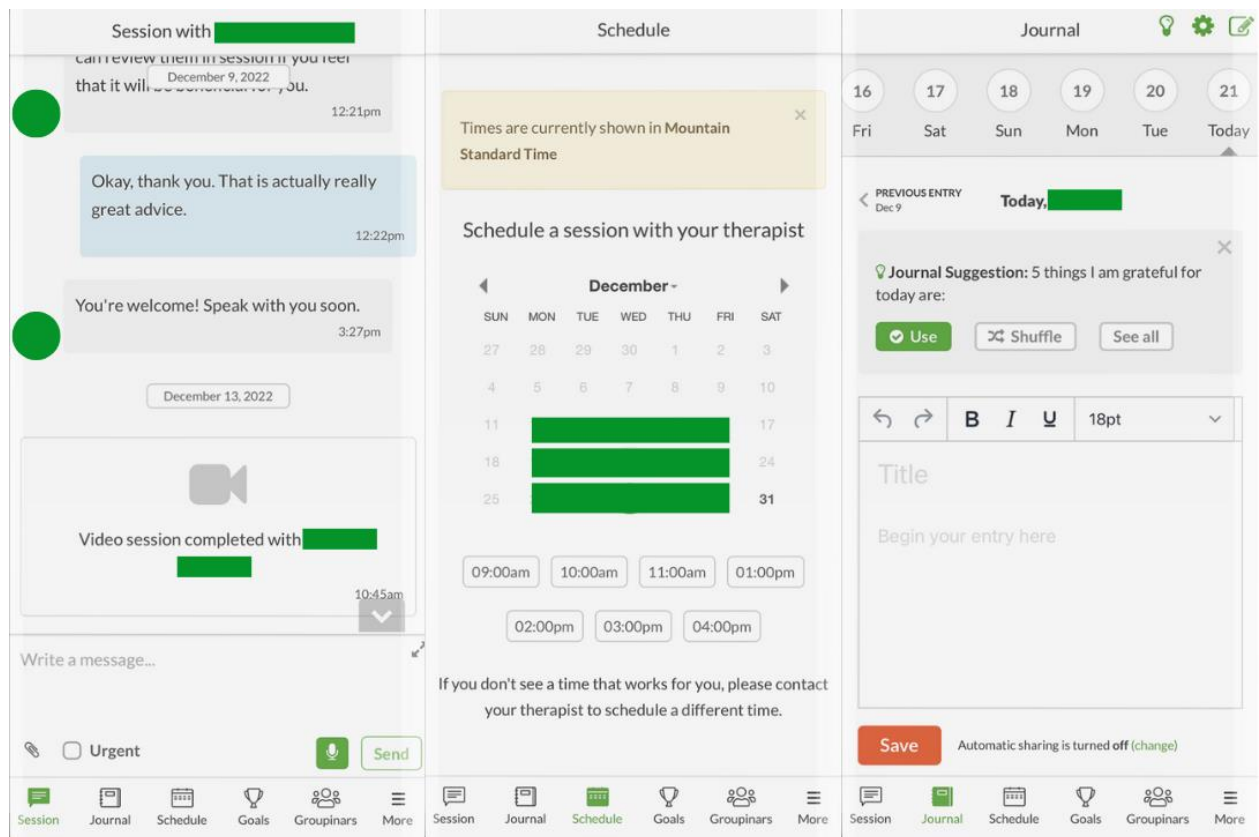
Session with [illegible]

can review them in session if you feel that it will be beneficial for you.

December 9, 2022

12:21pm

Okay, thank you. That is actually really great advice.

12:22pm

You're welcome! Speak with you soon.

3:27pm

December 13, 2022

Video session completed with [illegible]

10:45am

Write a message...

Urgent

Send

Session Journal Schedule Goals Groupinars More

Schedule

Times are currently shown in Mountain Standard Time

Schedule a session with your therapist

December

| SUN | MON | TUE | WED | THU | FRI | SAT |
|---|---|---|---|---|---|---|
| 27 | 28 | 29 | 30 | 1 | 2 | 3 |
| 4 | 5 | 6 | 7 | 8 | 9 | 10 |
| 11 | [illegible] | | | | | 17 |
| 18 | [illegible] | | | | | 24 |
| 25 | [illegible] | | | | | 31 |

09:00am 10:00am 11:00am 01:00pm

02:00pm 03:00pm 04:00pm

If you don't see a time that works for you, please contact your therapist to schedule a different time.

Session Journal Schedule Goals Groupinars More

Journal

16 Fri 17 Sat 18 Sun 19 Mon 20 Tue 21 Today

PREVIOUS ENTRY Dec 9

Today, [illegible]

Journal Suggestion: 5 things I am grateful for today are:

Use Shuffle See all

B I U 18pt

Title

Begin your entry here

Save

Automatic sharing is turned off (change)

Session Journal Schedule Goals Groupinars More